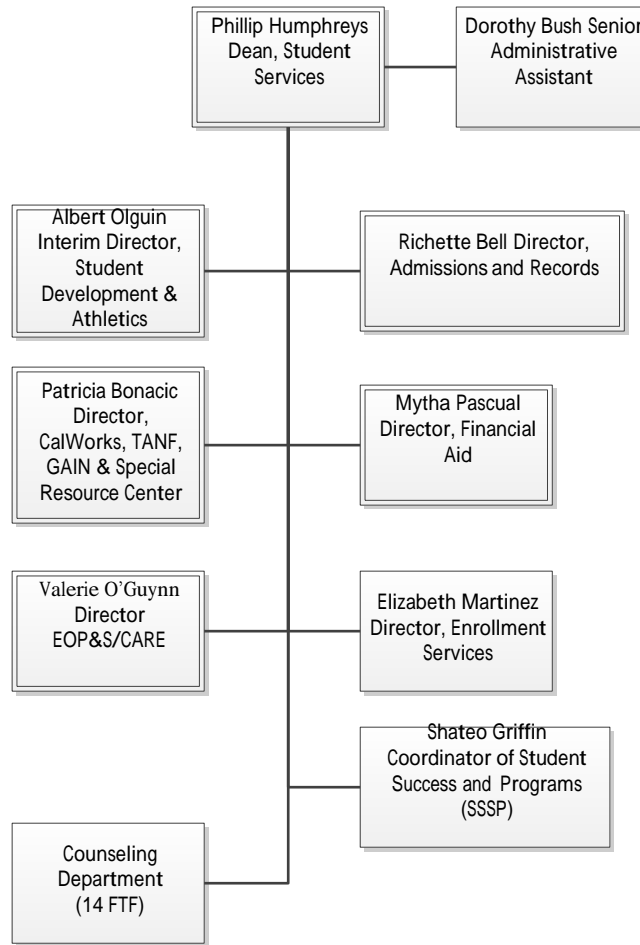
Phillip Humphreys Dean, Student Services

Dorothy Bush Senior Administrative Assistant

Albert Olguin Interim Director, Student Development & Athletics

Richette Bell Director, Admissions and Records

Patricia Bonacic Director, CalWorks, TANF, GAIN & Special Resource Center

Mytha Pascual Director, Financial Aid

Valerie O'Guynn Director EOP&S/CARE

Elizabeth Martinez Director, Enrollment Services

Shateo Griffin Coordinator of Student Success and Programs (SSSP)

Counseling Department (14 FTF)